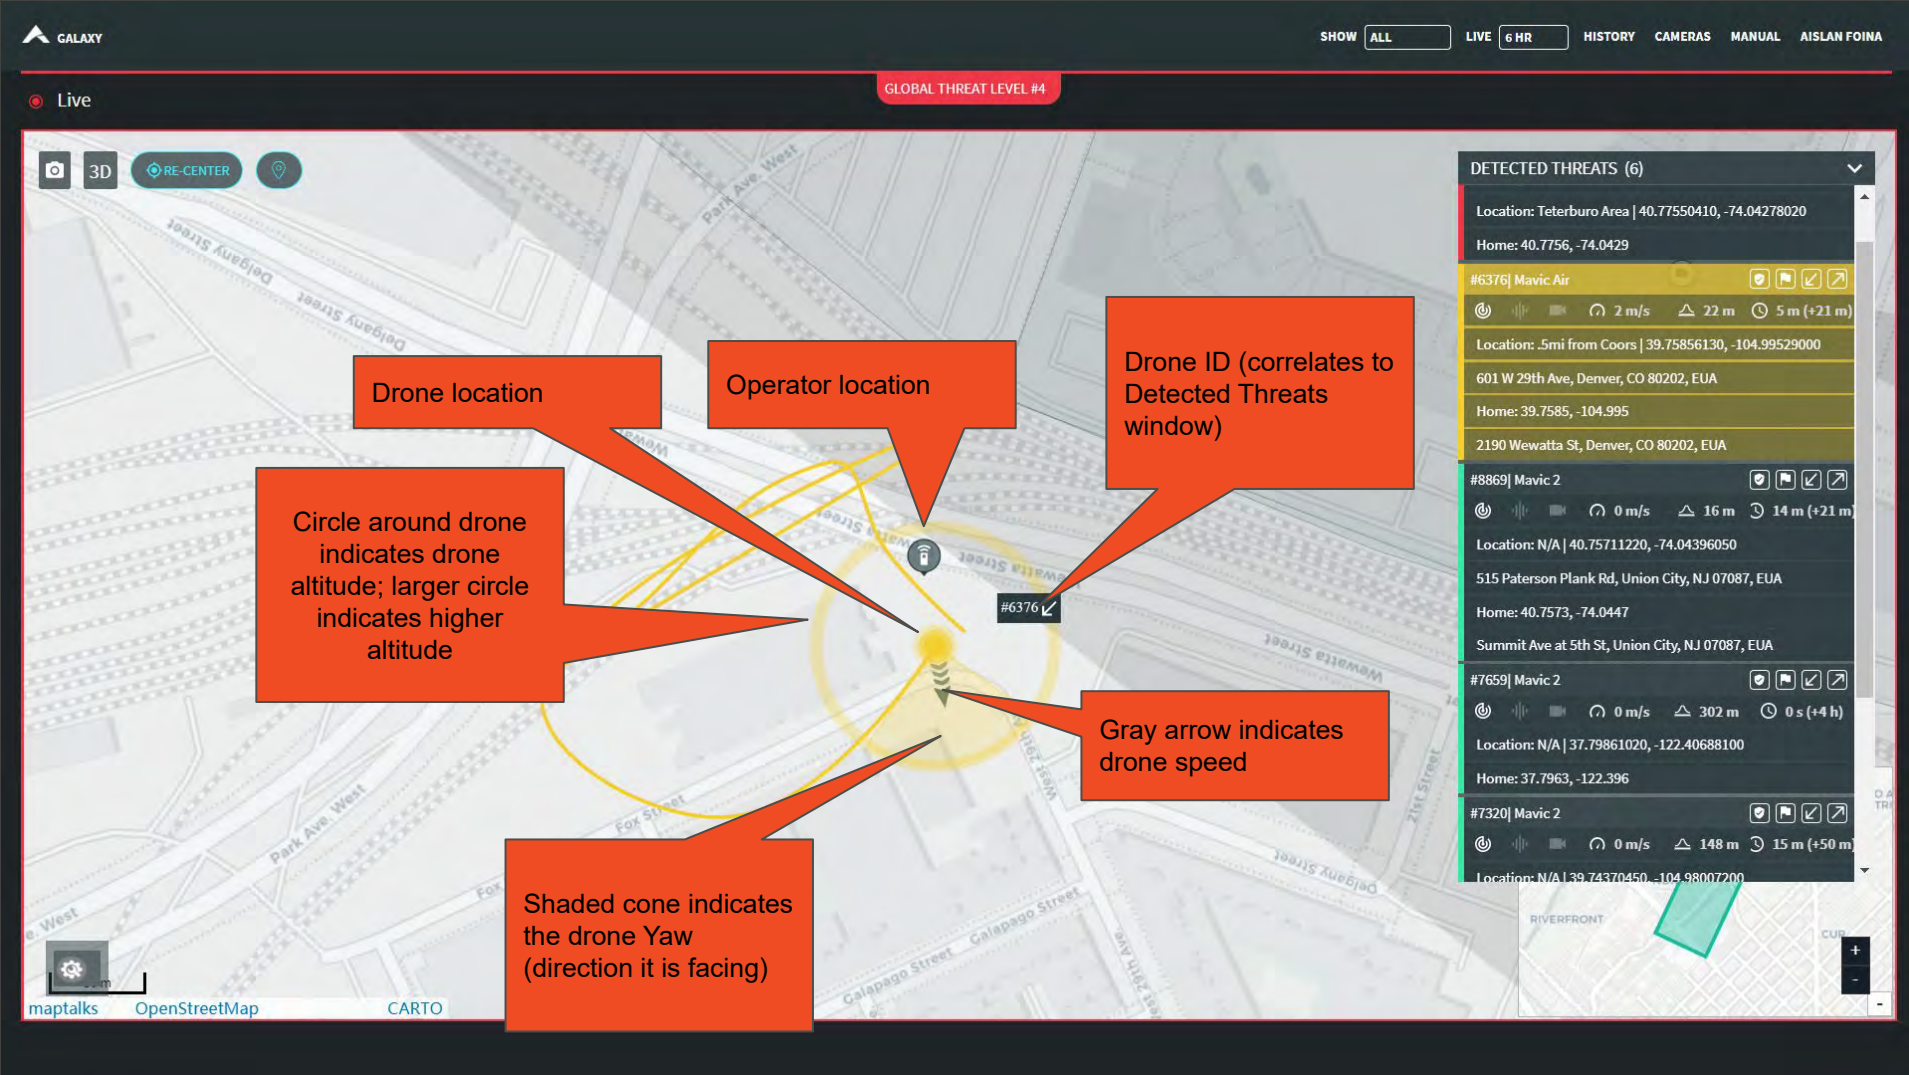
GALAXY

SHOW ALL LIVE 6 HR HISTORY CAMERAS MANUAL AISLAN FOINA

GLOBAL THREAT LEVEL #4

Live

3D RE-CENTER

DETECTED THREATS (6)

Location: Teterburo Area | 40.77550410, -74.04278020
Home: 40.7756, -74.0429

#6376| Mavic Air
2 m/s 22 m 5 m (+21 m)
Location: .5mi from Coors | 39.75856130, -104.99529000
601 W 29th Ave, Denver, CO 80202, EUA
Home: 39.7585, -104.995
2190 Wewatta St, Denver, CO 80202, EUA

#8869| Mavic 2
0 m/s 16 m 14 m (+21 m)
Location: N/A | 40.75711220, -74.04396050
515 Paterson Plank Rd, Union City, NJ 07087, EUA
Home: 40.7573, -74.0447
Summit Ave at 5th St, Union City, NJ 07087, EUA

#7659| Mavic 2
0 m/s 302 m 0 s (+4 h)
Location: N/A | 37.79861020, -122.40688100
Home: 37.7963, -122.396

#7320| Mavic 2
0 m/s 148 m 15 m (+50 m)
Location: N/A | 39.74370450, -104.98007200

Drone location

Operator location

Drone ID (correlates to Detected Threats window)

Circle around drone indicates drone altitude; larger circle indicates higher altitude

#6376

Gray arrow indicates drone speed

Shaded cone indicates the drone Yaw (direction it is facing)

Delgado Street
Park Ave. West
Wewatta Street
Fox Street
Galapago Street
21st Street
RIVERFRONT

maptalks OpenStreetMap CARTO